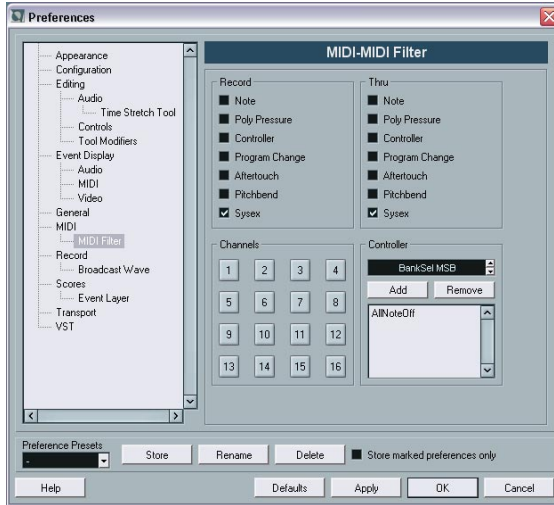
Preferences

Appearance
Configuration
Editing
Audio
Time Stretch Tool
Controls
Tool Modifiers
Event Display
Audio
MIDI
Video
General
MIDI
MIDI Filter
Record
Broadcast Wave
Scores
Event Layer
Transport
VST

MIDI-MIDI Filter

Record
Note
Poly Pressure
Controller
Program Change
Aftertouch
Pitchbend
☑ Sysex

Thru
Note
Poly Pressure
Controller
Program Change
Aftertouch
Pitchbend
☑ Sysex

Channels
| 1 | 2 | 3 | 4 |
|---|---|---|---|
| 5 | 6 | 7 | 8 |
| 9 | 10 | 11 | 12 |
| 13 | 14 | 15 | 16 |

Controller
BankSel MSB
Add
Remove
AllNoteOff

Preference Presets
-
Store
Rename
Delete
Store marked preferences only

Help
Defaults
Apply
OK
Cancel